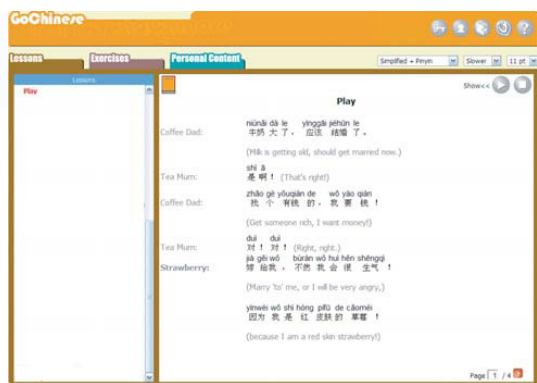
GoChinese

Lessons | Exercises | Personal Content

Simplified + Pinyin | Slower | 11 pt

Lessons

Play

Show<<

Play

Coffee Dad: niúnǎi dà le yīnggāi jiéhūn le
牛奶 大 了 ， 应该 结婚 了 。

(Milk is getting old, should get married now.)

Tea Mum: shì ā
是 啊 ！ (That's right!)

Coffee Dad: zhǎo gè yǒuqián de wǒ yào qián
找 个 有钱 的 ， 我 要 钱 ！

(Get someone rich, I want money!)

Tea Mum: duì duì
对 ！ 对 ！ (Right, right.)

Strawberry: jià gěi wǒ bùrán wǒ huì hěn shēngqì
嫁 给我 ， 不然 我 会 很 生气 ！

(Marry 'to' me, or I will be very angry,)

yīnwèi wǒ shì hóng pífū de cǎoméi
因为 我 是 红 皮肤 的 草莓 ！

(because I am a red skin strawberry!)

Page 1 / 4